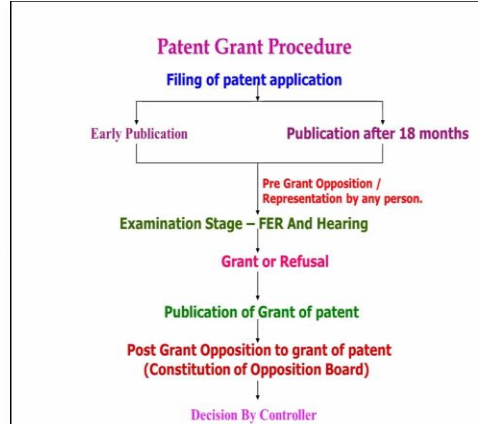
Patent Grant Procedure

Filing of patent application

Early Publication

Publication after 18 months

Pre Grant Opposition / Representation by any person.

Examination Stage – FER And Hearing

Grant or Refusal

Publication of Grant of patent

Post Grant Opposition to grant of patent (Constitution of Opposition Board)

Decision By Controller